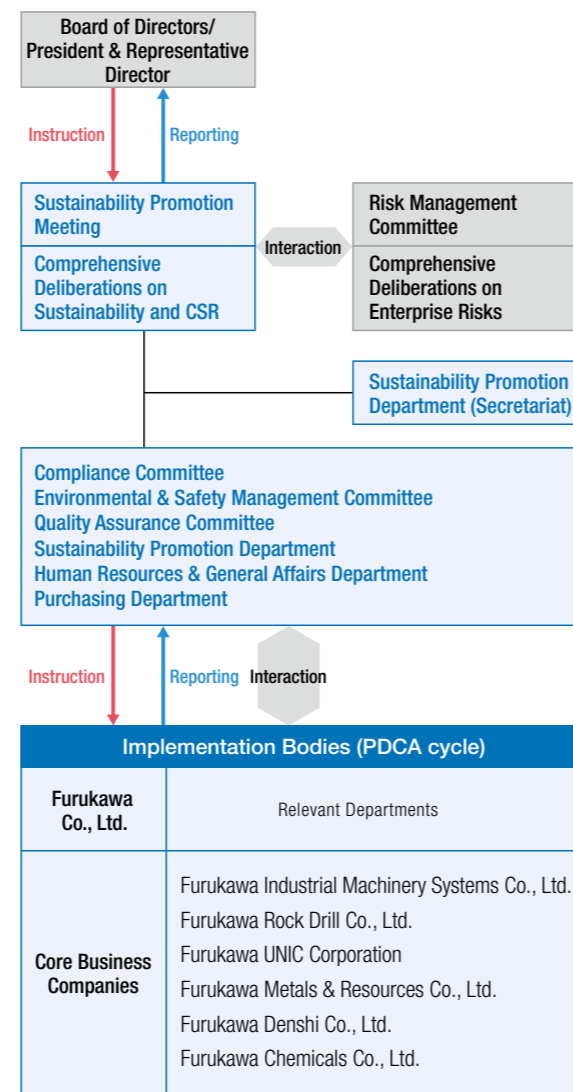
Board of Directors/
President & Representative Director

Instruction

Reporting

Sustainability Promotion Meeting

Comprehensive Deliberations on Sustainability and CSR

Interaction

Risk Management Committee

Comprehensive Deliberations on Enterprise Risks

Sustainability Promotion Department (Secretariat)

Compliance Committee
Environmental & Safety Management Committee
Quality Assurance Committee
Sustainability Promotion Department
Human Resources & General Affairs Department
Purchasing Department

Instruction

Reporting

Interaction

Implementation Bodies (PDCA cycle)

| Furukawa Co., Ltd. | Relevant Departments |
|---|---|
| Core Business Companies | Furukawa Industrial Machinery Systems Co., Ltd.<br>Furukawa Rock Drill Co., Ltd.<br>Furukawa UNIC Corporation<br>Furukawa Metals & Resources Co., Ltd.<br>Furukawa Denshi Co., Ltd.<br>Furukawa Chemicals Co., Ltd. |